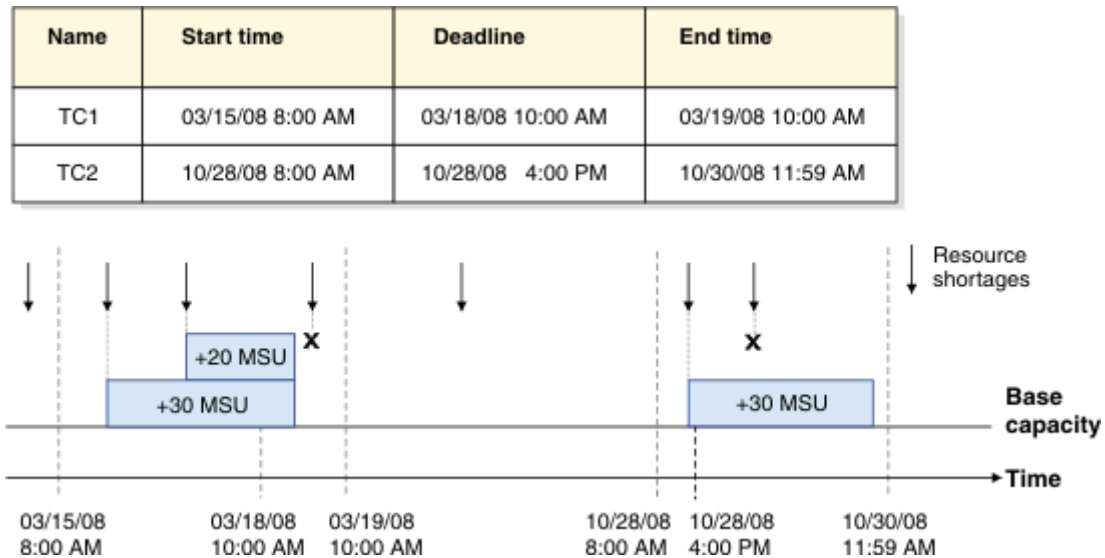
| Name | Start time | Deadline | End time |
|---|---|---|---|
| TC1 | 03/15/08 8:00 AM | 03/18/08 10:00 AM | 03/19/08 10:00 AM |
| TC2 | 10/28/08 8:00 AM | 10/28/08 4:00 PM | 10/30/08 11:59 AM |

Resource shortages

+20 MSU

X

+30 MSU

X

+30 MSU

Base capacity

Time

03/15/08 8:00 AM

03/18/08 10:00 AM

03/19/08 10:00 AM

10/28/08 8:00 AM

10/28/08 4:00 PM

10/30/08 11:59 AM